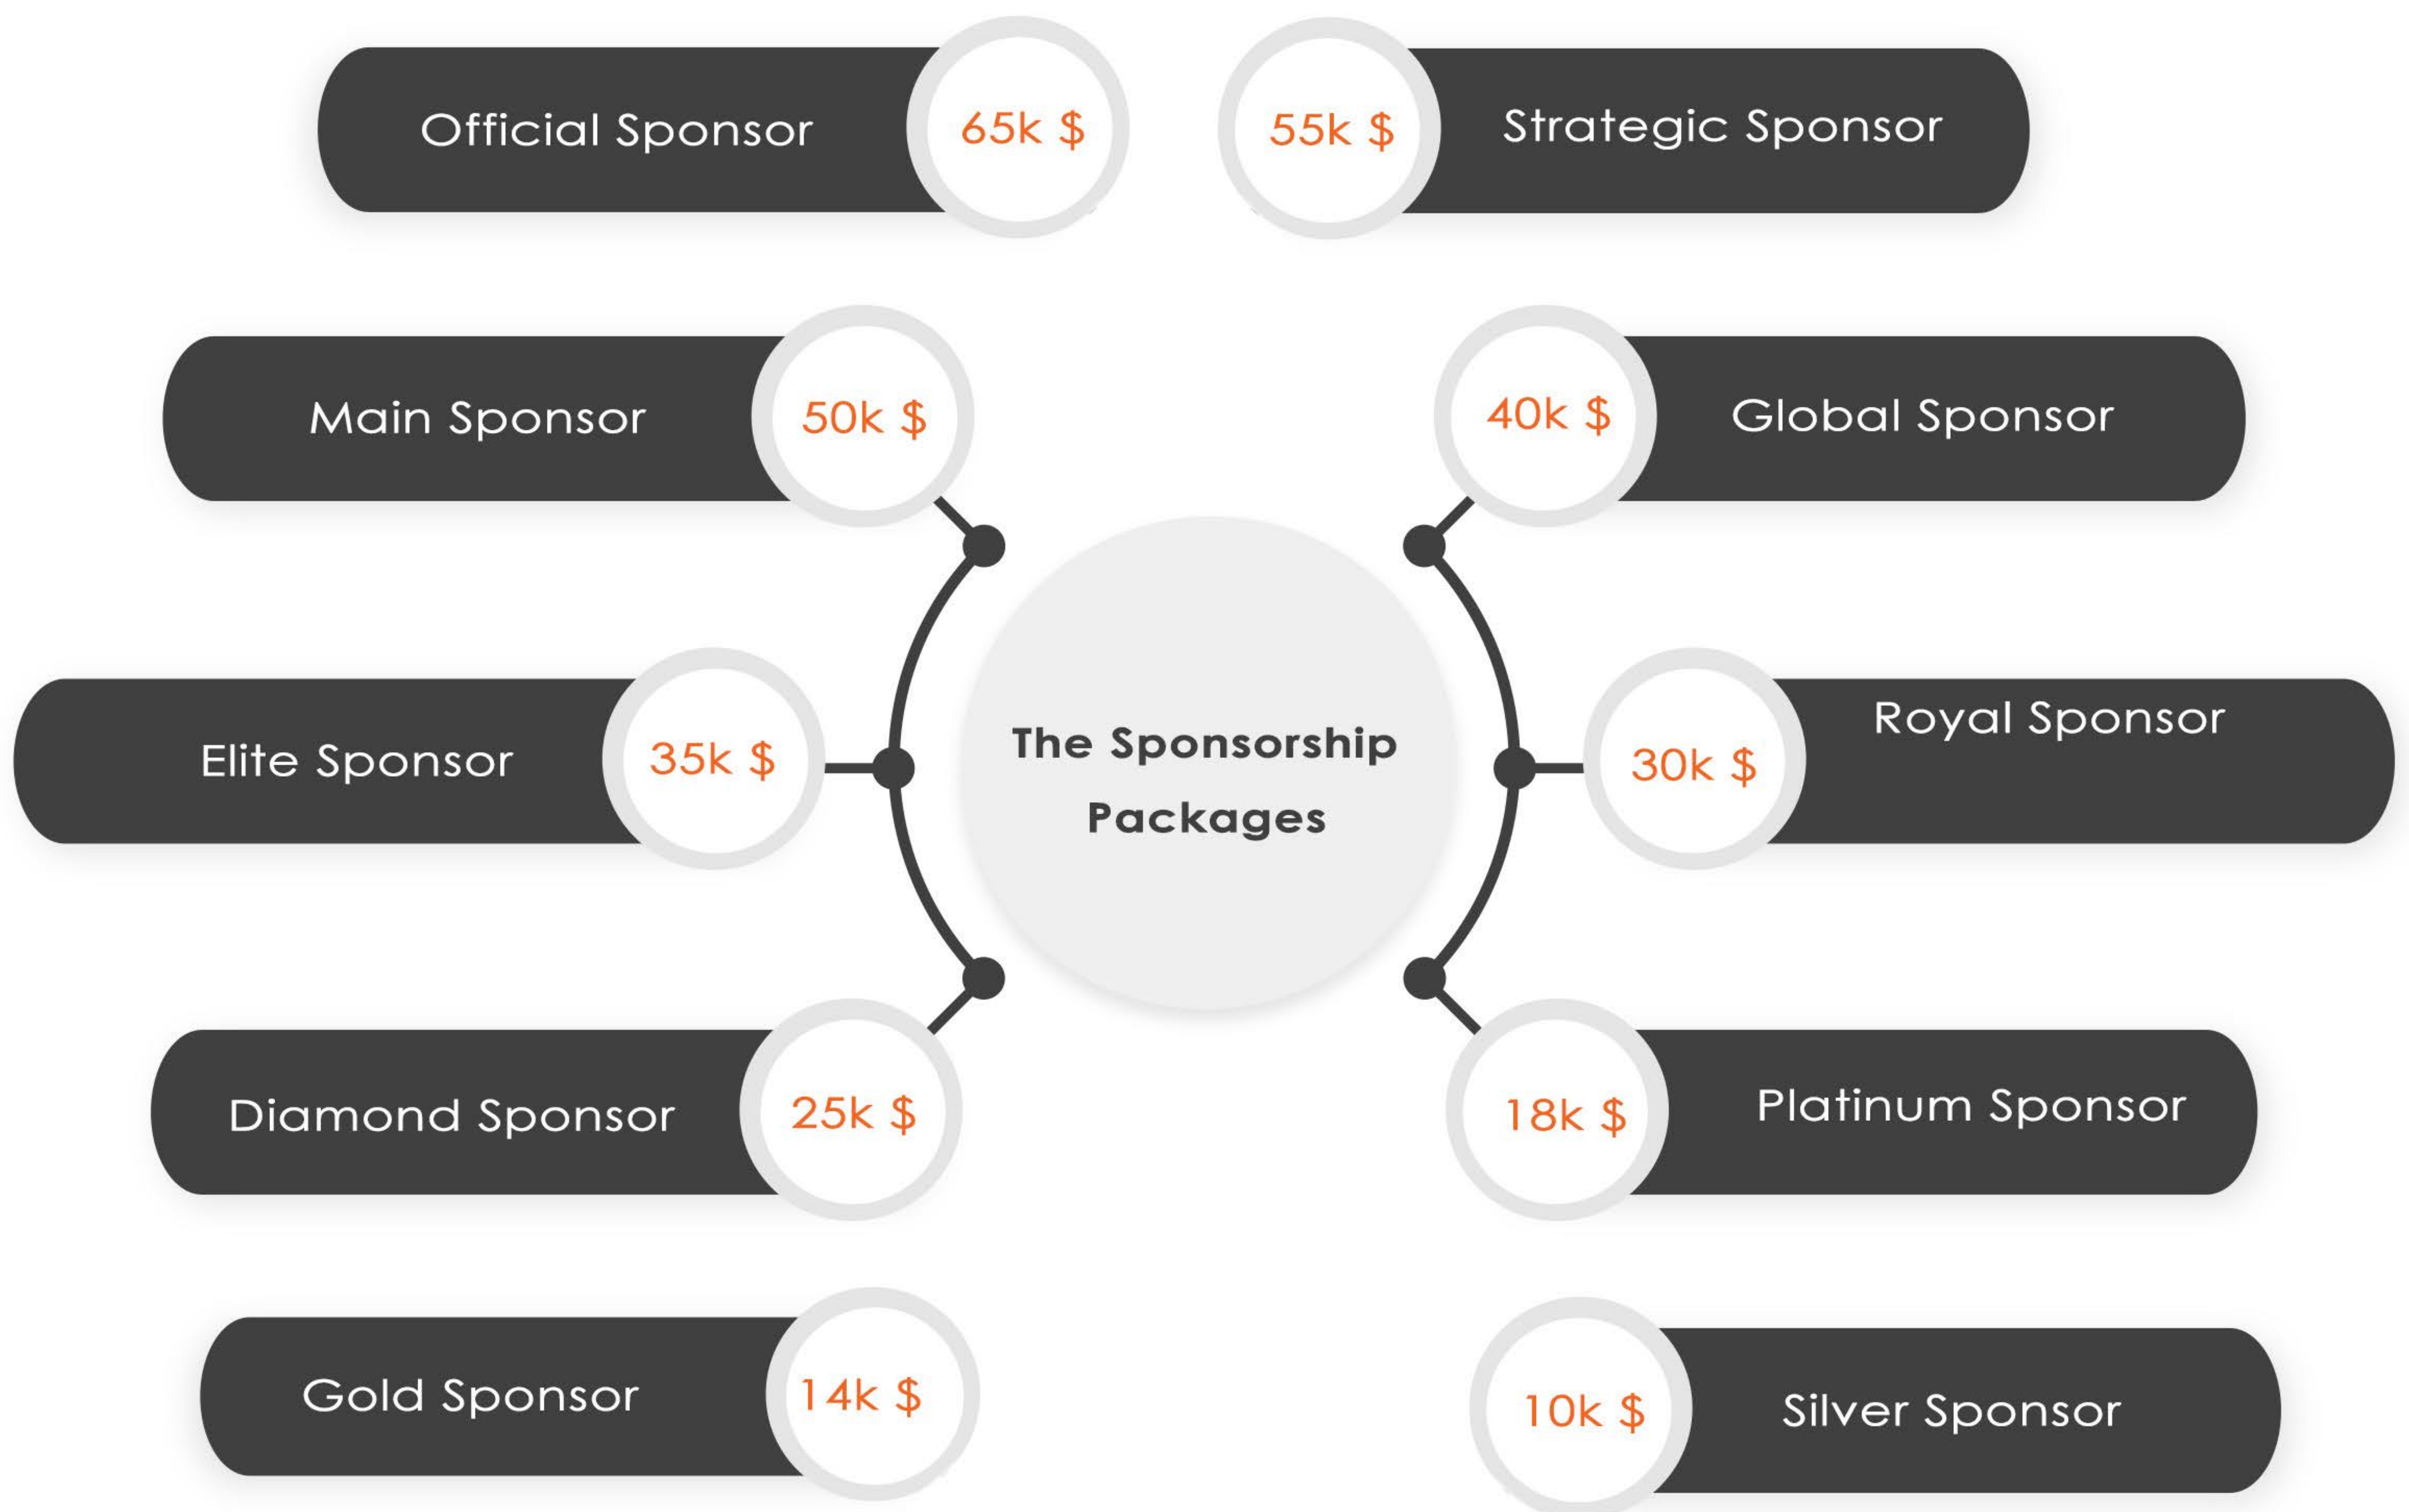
Official Sponsor 65k $

55k $ Strategic Sponsor

Main Sponsor 50k $

40k $ Global Sponsor

Elite Sponsor 35k $

The Sponsorship Packages

Royal Sponsor 30k $

Diamond Sponsor 25k $

18k $ Platinum Sponsor

Gold Sponsor 14k $

10k $ Silver Sponsor